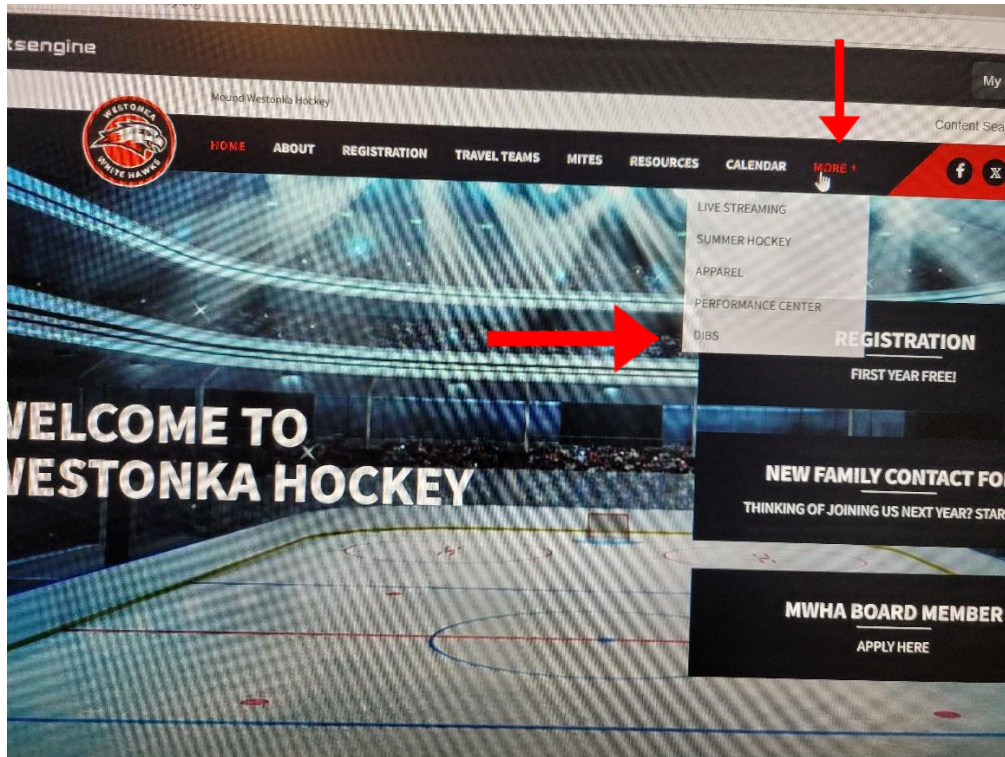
tsengine

My

Mound Westonka Hockey

Content Sea

WESTONKA WHITE HAWKS

HOME ABOUT REGISTRATION TRAVEL TEAMS MITES RESOURCES CALENDAR MORE +

f X

LIVE STREAMING
SUMMER HOCKEY
APPAREL
PERFORMANCE CENTER
DIBS

REGISTRATION
FIRST YEAR FREE!

VELCOME TO
VESTONKA HOCKEY

NEW FAMILY CONTACT FO
THINKING OF JOINING US NEXT YEAR? STAR

MWHA BOARD MEMBER
APPLY HERE